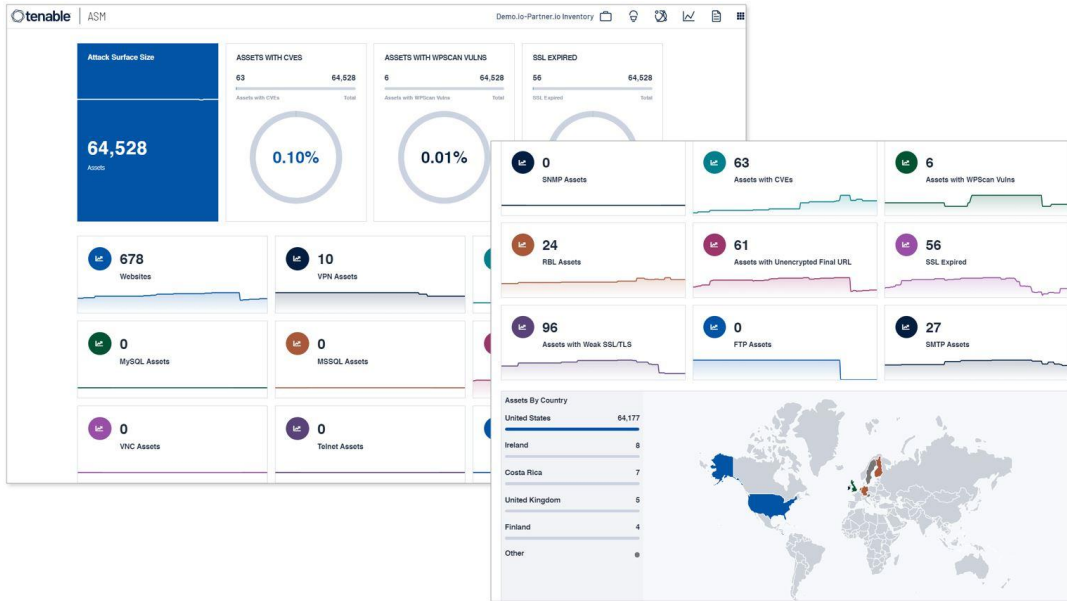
tenable | ASM

Demo.io-Partner.io Inventory

Attack Surface Size

64,528
Assets

ASSETS WITH CVES
63 64,528
Assets with CVEs Total
0.10%

ASSETS WITH WPSCAN VULNS
6 64,528
Assets with WPScan Vulns Total
0.01%

SSL EXPIRED
56 64,528
SSL Expired Total

678
Websites

10
VPN Assets

0
MySQL Assets

0
MSSQL Assets

0
VNC Assets

0
Telnet Assets

0
SNMP Assets

63
Assets with CVEs

6
Assets with WPScan Vulns

24
RBL Assets

61
Assets with Unencrypted Final URL

56
SSL Expired

96
Assets with Weak SSL/TLS

0
FTP Assets

27
SMTP Assets

Assets By Country

| | |
|---|---|
| United States | 64,177 |
| Ireland | 8 |
| Costa Rica | 7 |
| United Kingdom | 5 |
| Finland | 4 |
| Other | |